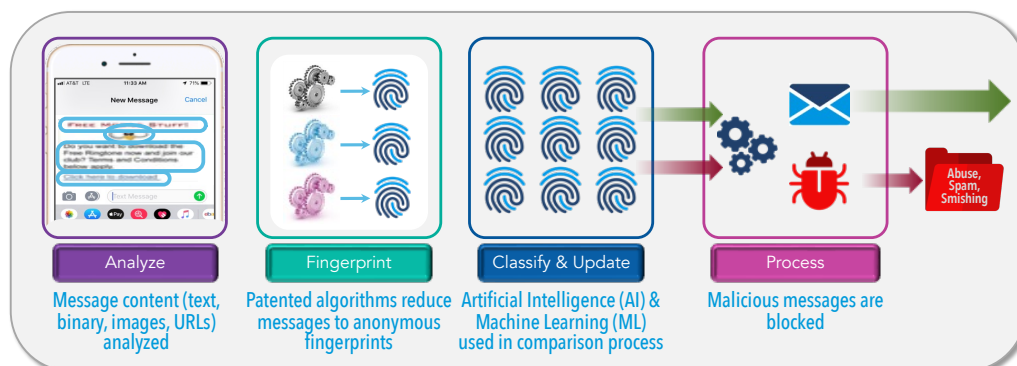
AT&T LTE 11:33 AM 71%

New Message Cancel

Free M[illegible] Stuff!

Do you want to download the Free Ringtone now and join our club? Terms and Conditions below apply.

Click here to download.

Text Message

Analyze

Message content (text, binary, images, URLs) analyzed

Fingerprint

Patented algorithms reduce messages to anonymous fingerprints

Classify & Update

Artificial Intelligence (AI) & Machine Learning (ML) used in comparison process

Process

Malicious messages are blocked

Abuse, Spam, Smishing